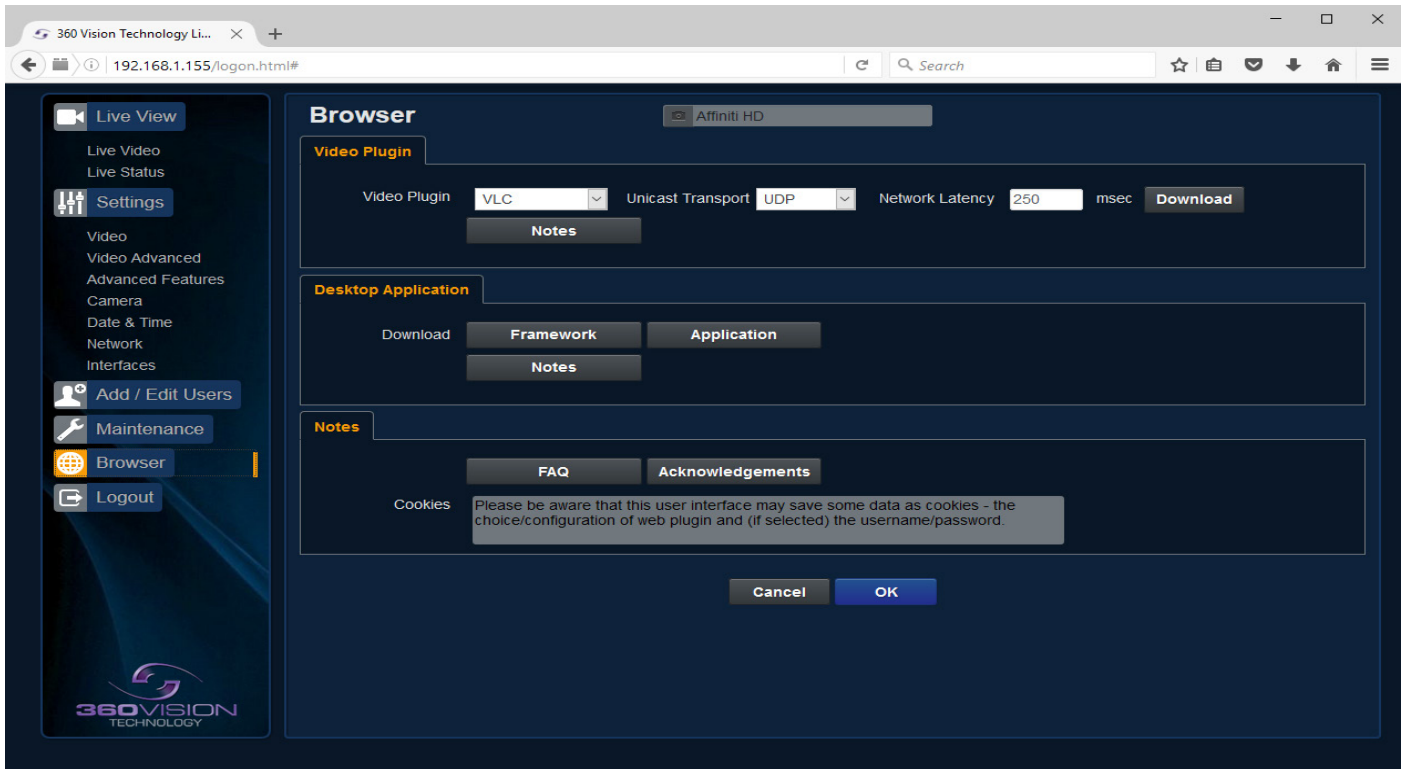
360 Vision Technology Li... ×
+
192.168.1.155/logon.html#
Search

Live View
Live Video
Live Status
Settings
Video
Video Advanced
Advanced Features
Camera
Date & Time
Network
Interfaces
Add / Edit Users
Maintenance
Browser
Logout

360VISION TECHNOLOGY

Browser
Affiniti HD

Video Plugin
Video Plugin VLC Unicast Transport UDP Network Latency 250 msec Download
Notes

Desktop Application
Download Framework Application
Notes

Notes
FAQ Acknowledgements
Cookies Please be aware that this user interface may save some data as cookies - the choice/configuration of web plugin and (if selected) the username/password.

Cancel OK